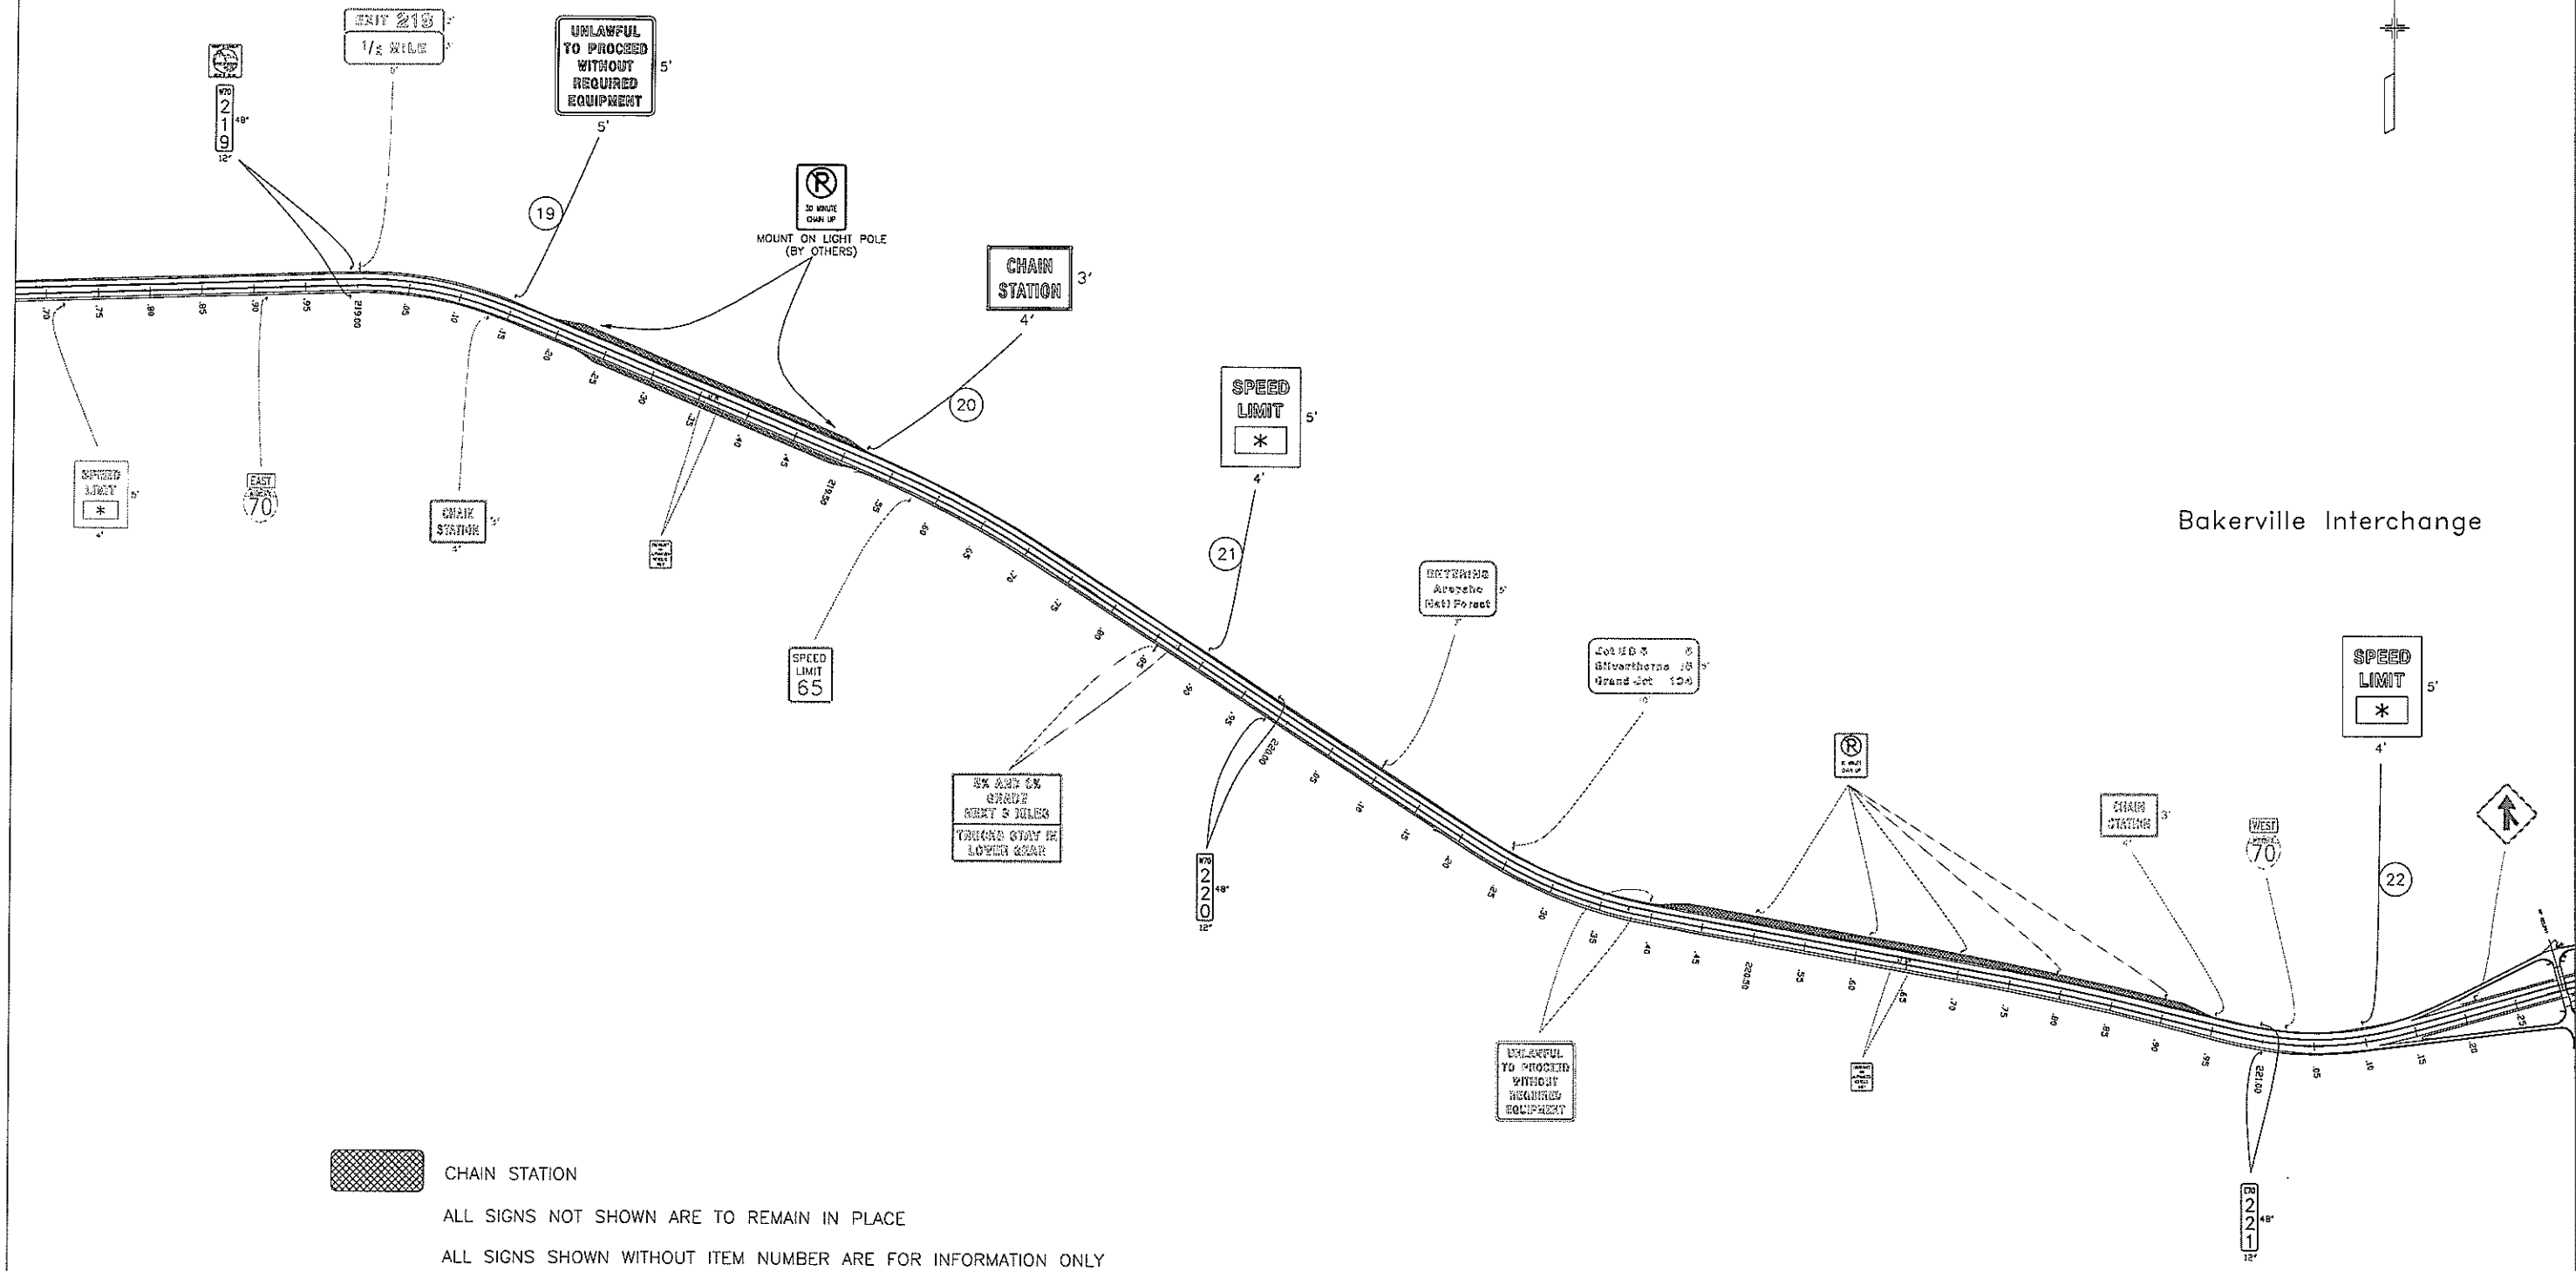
EXIT 218
1/2 MILE

W70
2
1
9
48"
12"

UNLAWFUL TO PROCEED WITHOUT REQUIRED EQUIPMENT
5'
5'

19

30 MINUTE CHAIN UP
MOUNT ON LIGHT POLE (BY OTHERS)

CHAIN STATION
3'
4'

20

SPEED LIMIT
*
5'
4'

21

Bakerville Interchange

.70 .75 .80 .85 .90 .95 219.00 .05 .10 .15 .20 .25 .30 .35 .40 .45 219.50 .55 .60 .65 .70 .75 .80 .85 .90 .95 220.00 .05 .10 .15 .20 .25 .30 .35 .40 .45 220.50 .55 .60 .65 .70 .75 .80 .85 .90 .95 221.00 .05 .10 .15 .20 .25

SPEED LIMIT
*
5'
4'

EAST
70

CHAIN STATION
3'
4'

SPEED LIMIT
65

ENTERING
Arapaho
Nat'l Forest
5'

Jct US 6
Silverthorne
Grand Jct
5'

SPEED LIMIT
*
5'
4'

5% AND 6% GRADE NEXT 5 MILES
TRUCKS STAY IN LOWER GEAR

W70
2
2
0
48"
12"

CHAIN STATION
3'
4'

WEST
70

22

UNLAWFUL TO PROCEED WITHOUT REQUIRED EQUIPMENT

E70
2
2
1
48"
12"

CHAIN STATION

ALL SIGNS NOT SHOWN ARE TO REMAIN IN PLACE

ALL SIGNS SHOWN WITHOUT ITEM NUMBER ARE FOR INFORMATION ONLY